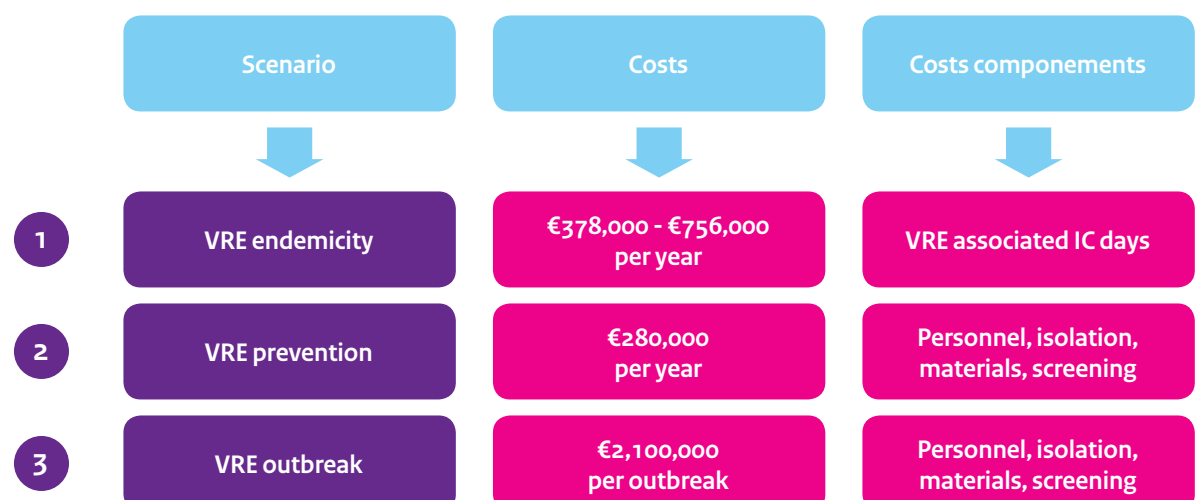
| | Scenario | Costs | Costs componements |
|---|---|---|---|
| 1 | VRE endemicity | €378,000 - €756,000 per year | VRE associated IC days |
| 2 | VRE prevention | €280,000 per year | Personnel, isolation, materials, screening |
| 3 | VRE outbreak | €2,100,000 per outbreak | Personnel, isolation, materials, screening |